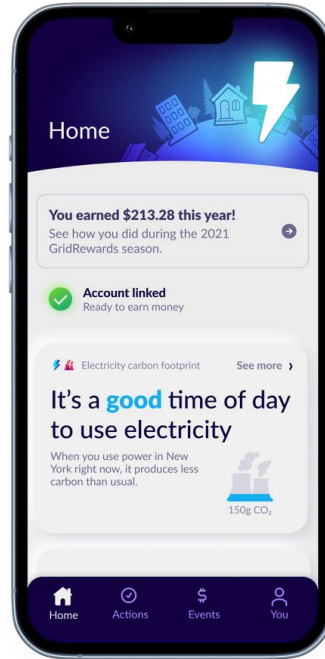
Home

You earned $213.28 this year!
See how you did during the 2021 GridRewards season.

Account linked
Ready to earn money

Electricity carbon footprint
See more ›

It's a good time of day to use electricity

When you use power in New York right now, it produces less carbon than usual.

150g $CO_2$

Home
Actions
Events
You